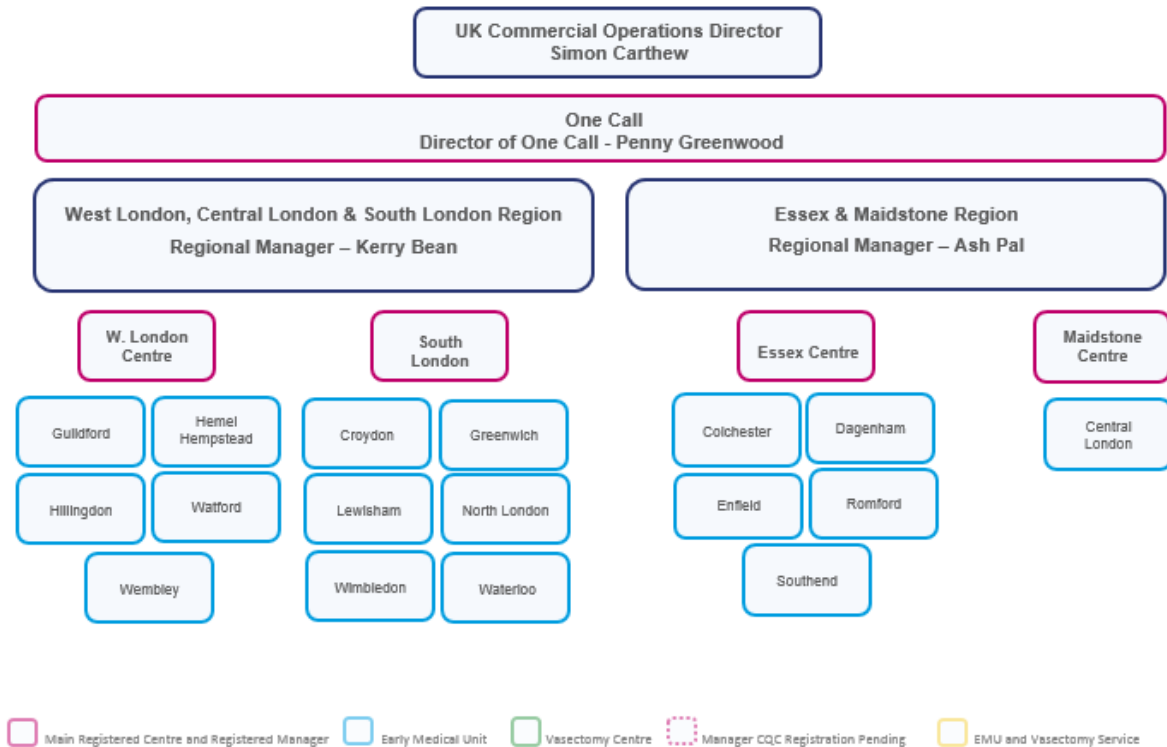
UK Commercial Operations Director
Simon Carthew

One Call
Director of One Call - Penny Greenwood

West London, Central London & South London Region
Regional Manager – Kerry Bean

Essex & Maidstone Region
Regional Manager – Ash Pal

W. London Centre

Guildford

Hemel Hempstead

Hillingdon

Watford

Wembley

South London

Croydon

Greenwich

Lewisham

North London

Wimbledon

Waterloo

Essex Centre

Colchester

Dagenham

Enfield

Romford

Southend

Maidstone Centre

Central London

Main Registered Centre and Registered Manager
Early Medical Unit
Vasectomy Centre
Manager CQC Registration Pending
EMU and Vasectomy Service